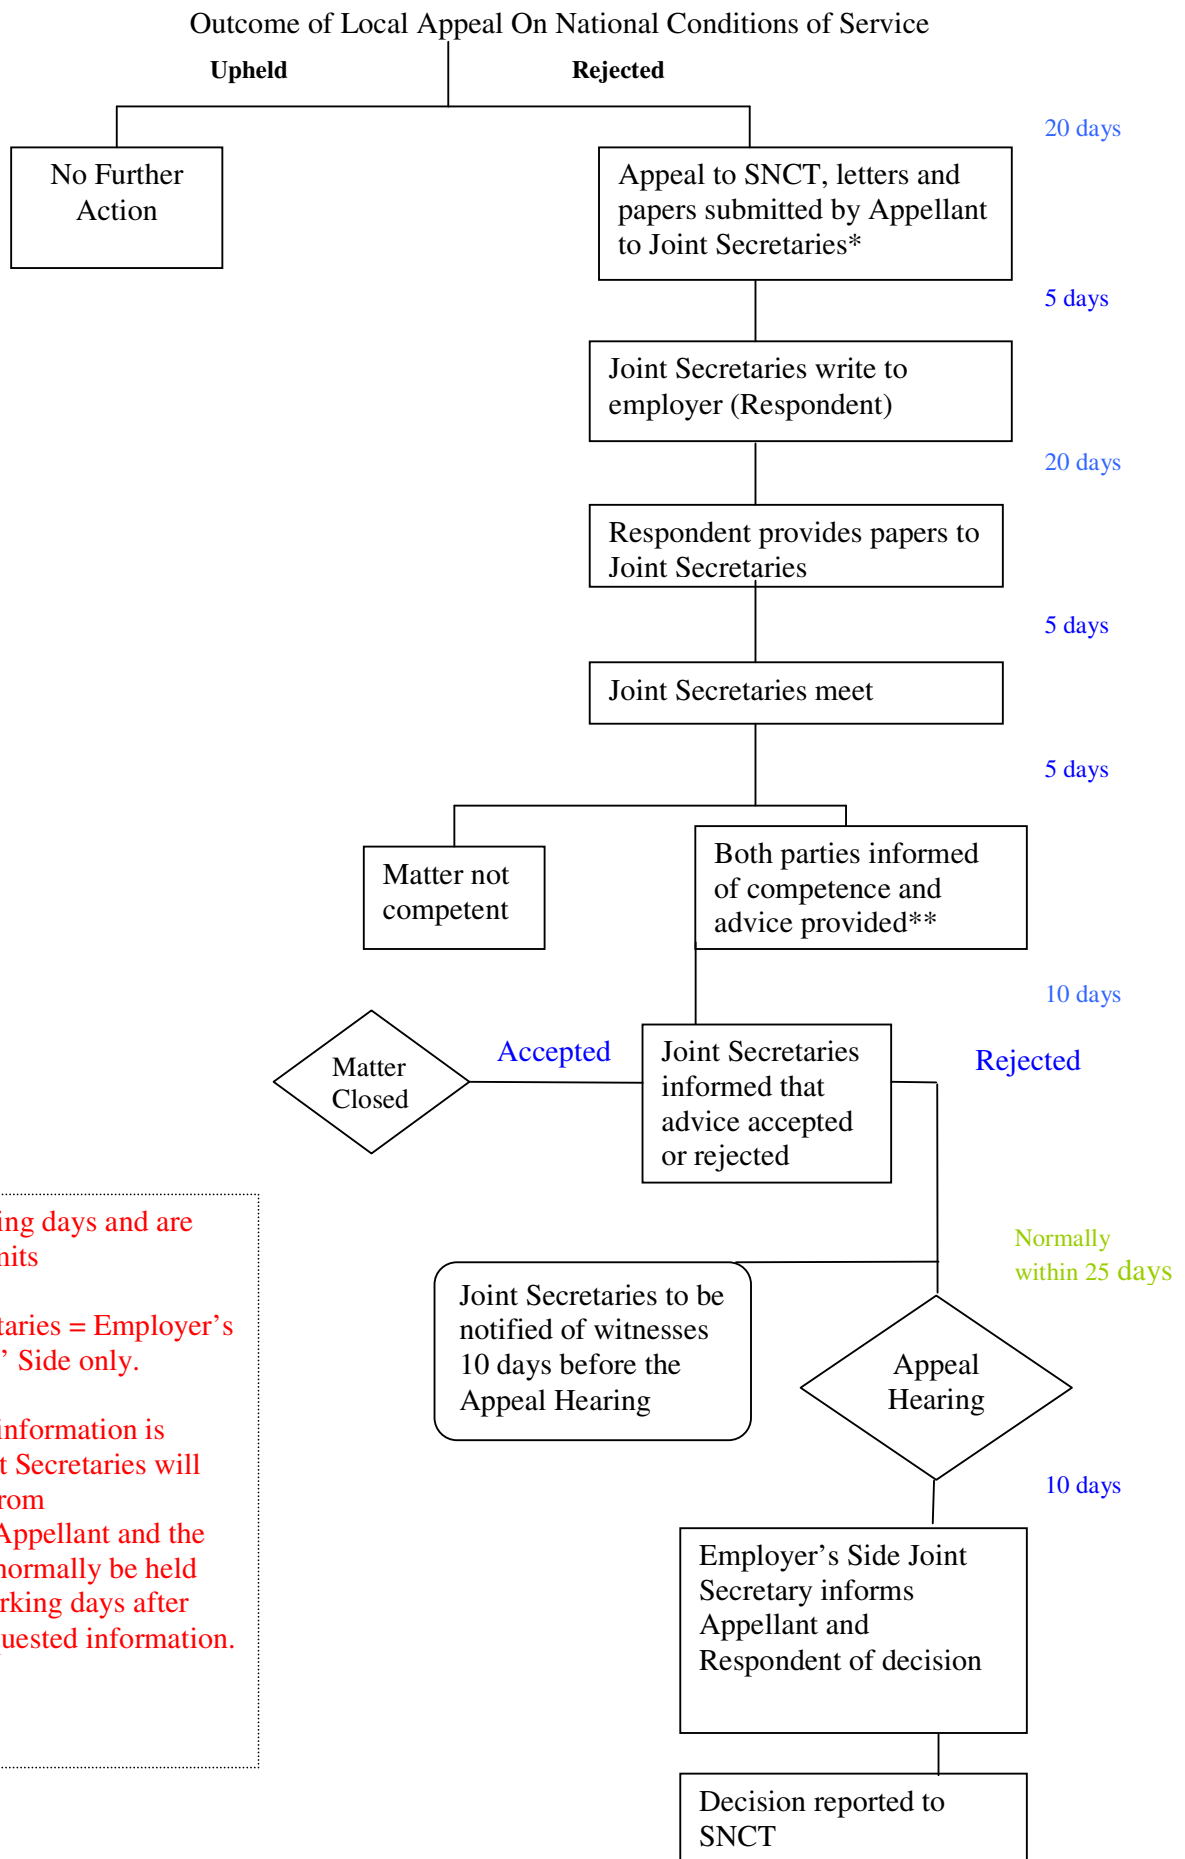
Outcome of Local Appeal On National Conditions of Service

Upheld

Rejected

No Further Action

20 days

Appeal to SNCT, letters and papers submitted by Appellant to Joint Secretaries*

5 days

Joint Secretaries write to employer (Respondent)

20 days

Respondent provides papers to Joint Secretaries

5 days

Joint Secretaries meet

5 days

Matter not competent

Both parties informed of competence and advice provided**

10 days

Matter Closed

Accepted

Joint Secretaries informed that advice accepted or rejected

Rejected

ing days and are nits

taries = Employer's ' Side only.

information is t Secretaries will rom Appellant and the normally be held rking days after uested information.

Normally within 25 days

Joint Secretaries to be notified of witnesses 10 days before the Appeal Hearing

Appeal Hearing

10 days

Employer's Side Joint Secretary informs Appellant and Respondent of decision

Decision reported to SNCT